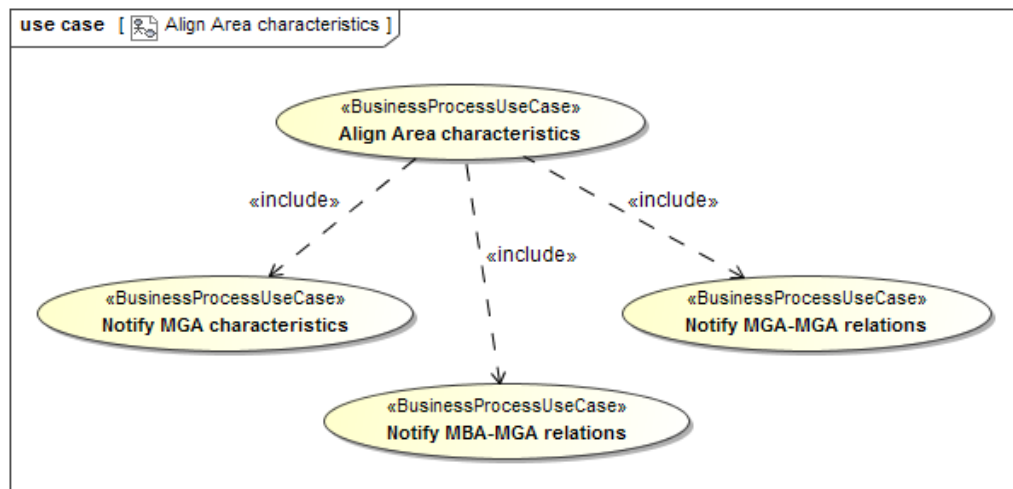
use case [ Align Area characteristics ]

«BusinessProcessUseCase»
Align Area characteristics

«include»

«include»

«include»

«BusinessProcessUseCase»
Notify MGA characteristics

«BusinessProcessUseCase»
Notify MGA-MGA relations

«BusinessProcessUseCase»
Notify MBA-MGA relations